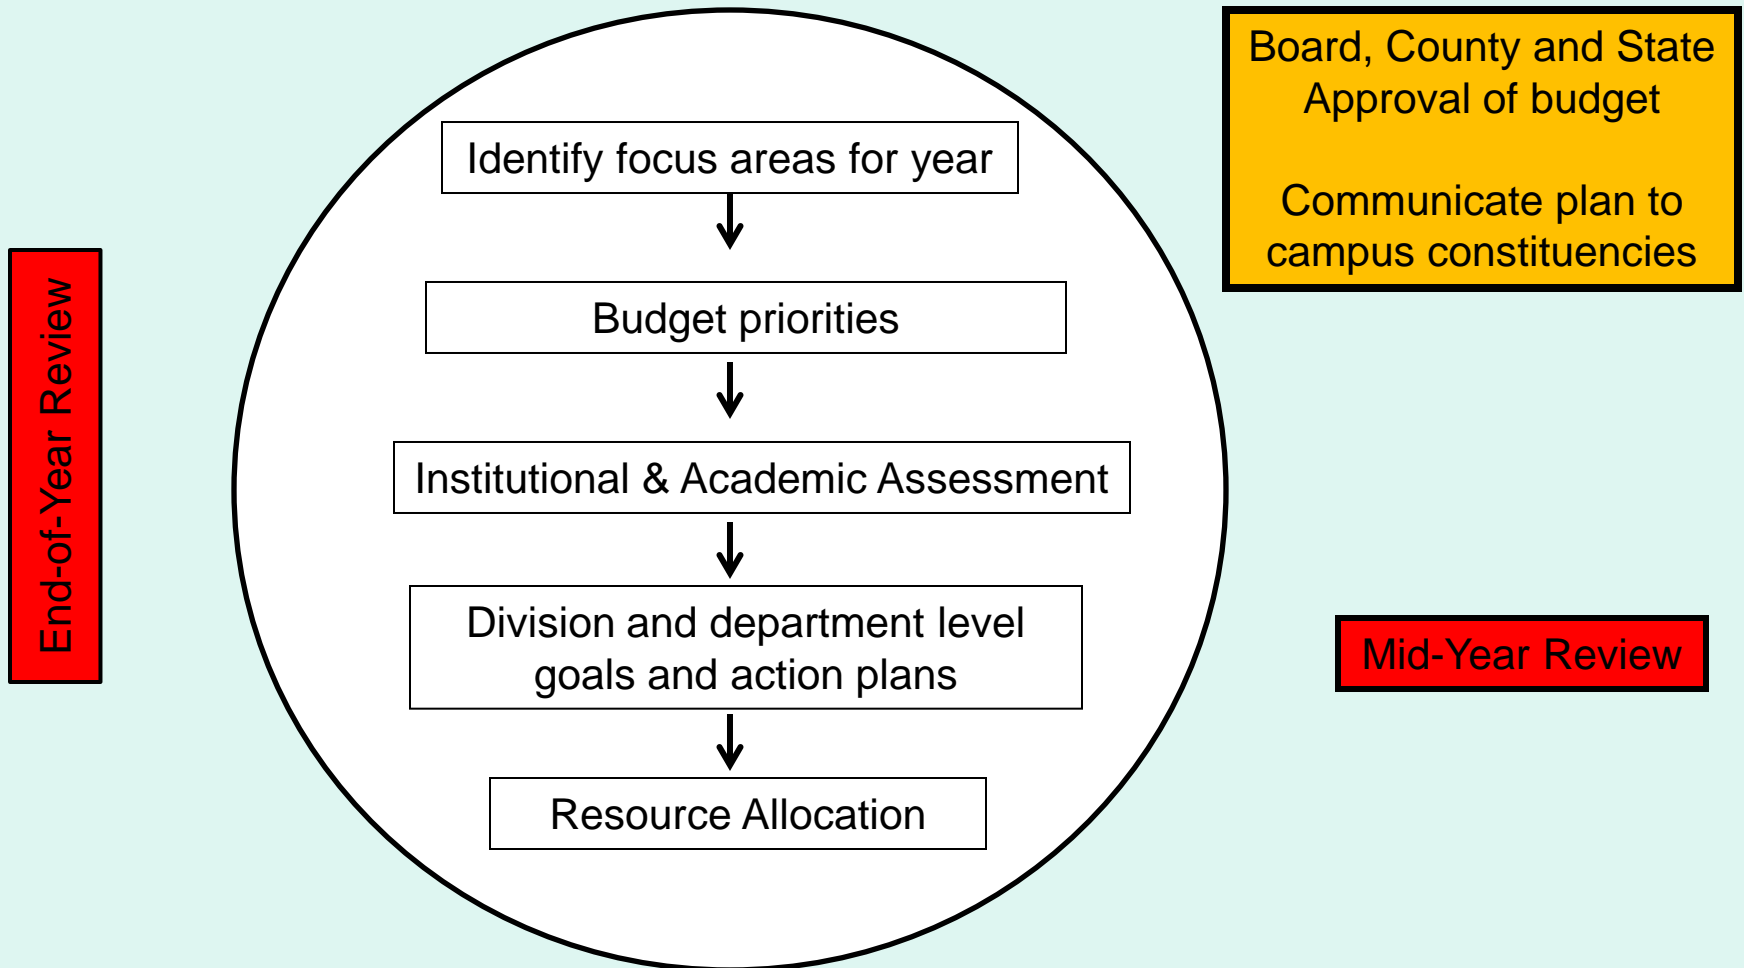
End-of-Year Review

Identify focus areas for year

Budget priorities

Institutional & Academic Assessment

Division and department level goals and action plans

Resource Allocation

Board, County and State Approval of budget

Communicate plan to campus constituencies

Mid-Year Review